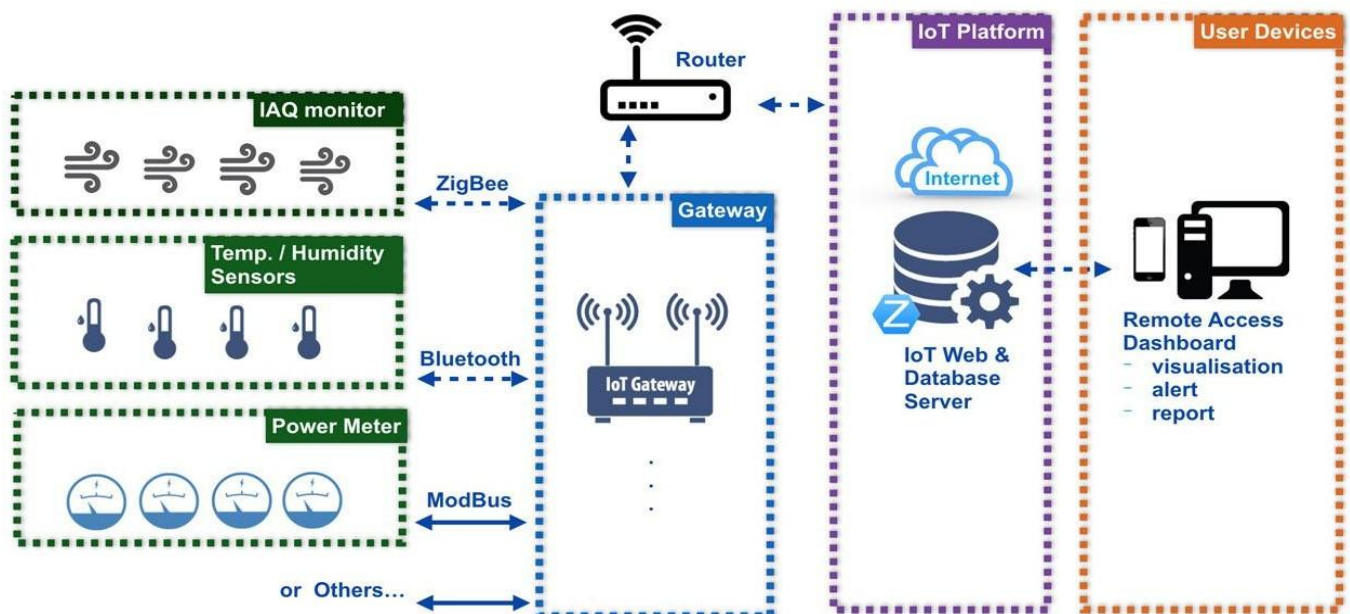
Router

IoT Platform

User Devices

IAQ monitor

ZigBee

Gateway

Internet

Temp. / Humidity Sensors

Bluetooth

IoT Gateway

IoT Web & Database Server

Remote Access Dashboard
- visualisation
- alert
- report

Power Meter

ModBus

or Others...